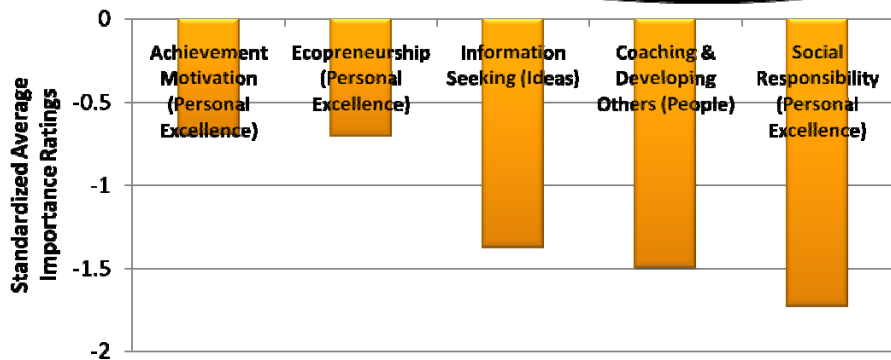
0
-0.5
-1
-1.5
-2

Standardized Average Importance Ratings

Achievement Motivation (Personal Excellence)

Ecopreneurship (Personal Excellence)

Information Seeking (Ideas)

Coaching & Developing Others (People)

Social Responsibility (Personal Excellence)